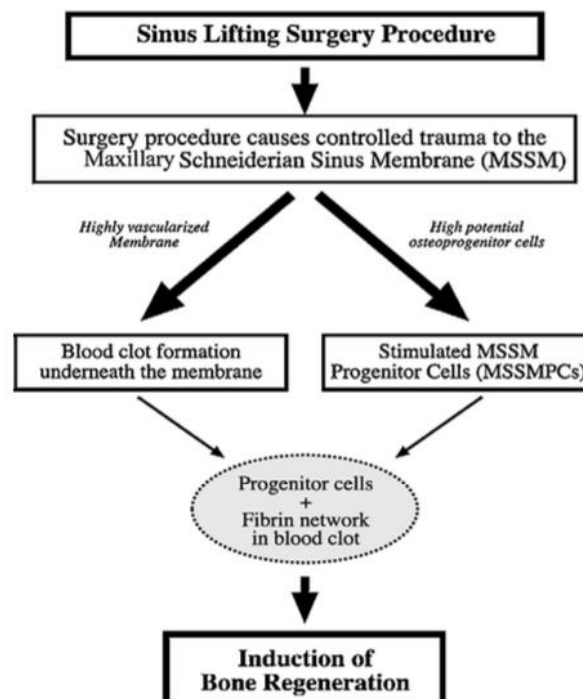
Sinus Lifting Surgery Procedure

Surgery procedure causes controlled trauma to the Maxillary Schneiderian Sinus Membrane (MSSM)

Highly vascularized Membrane

High potential osteoprogenitor cells

Blood clot formation underneath the membrane

Stimulated MSSM Progenitor Cells (MSSMPCs)

Progenitor cells + Fibrin network in blood clot

Induction of Bone Regeneration